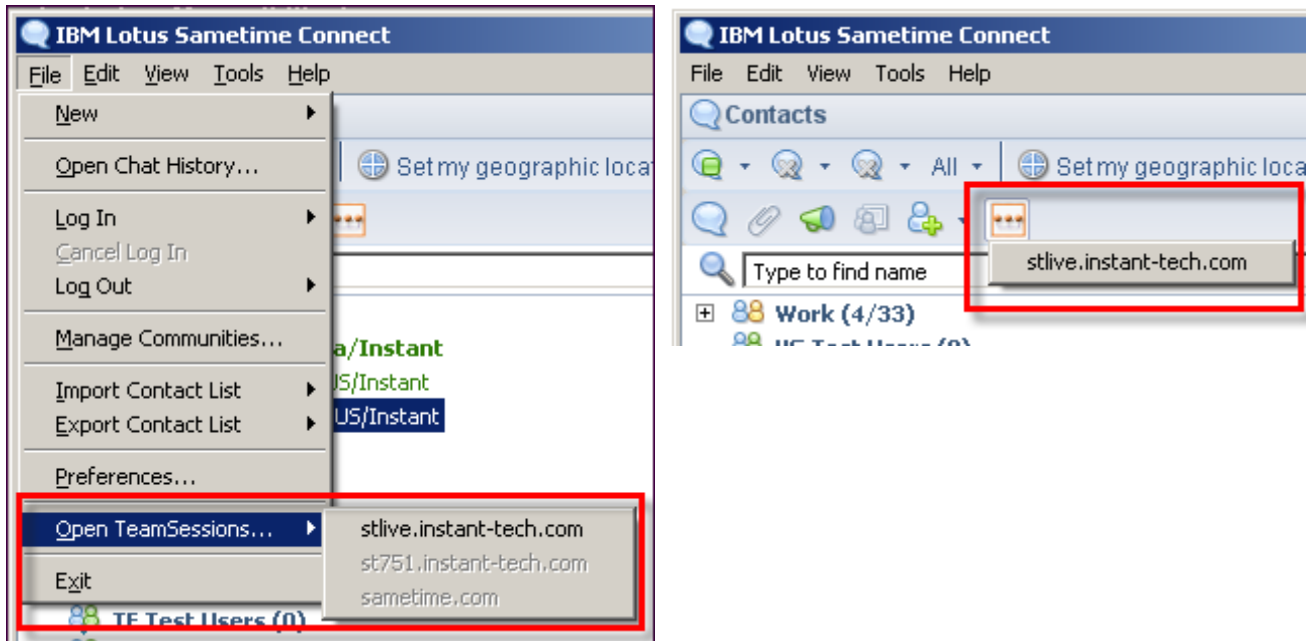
IBM Lotus Sametime Connect

File Edit View Tools Help

New

Open Chat History...

Log In

Cancel Log In

Log Out

Manage Communities...

Import Contact List

Export Contact List

Preferences...

Open TeamSessions...

Exit

Set my geographic loca

a/Instant

US/Instant

US/Instant

stlive.instant-tech.com

st751.instant-tech.com

sametime.com

TF Test Users (0)

IBM Lotus Sametime Connect

File Edit View Tools Help

Contacts

All

Set my geographic loca

Type to find name

stlive.instant-tech.com

Work (4/33)